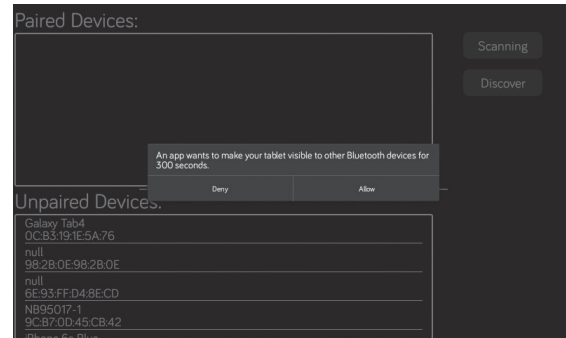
Paired Devices:

Scanning

Discover

An app wants to make your tablet visible to other Bluetooth devices for 300 seconds.

Deny

Allow

Unpaired Devices:

Galaxy Tab4
0C:B3:19:1E:5A:76

null
98:2B:0E:98:2B:0E

null
6E:93:FF:D4:8E:CD

NB95017-1
9C:B7:0D:45:CB:42

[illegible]